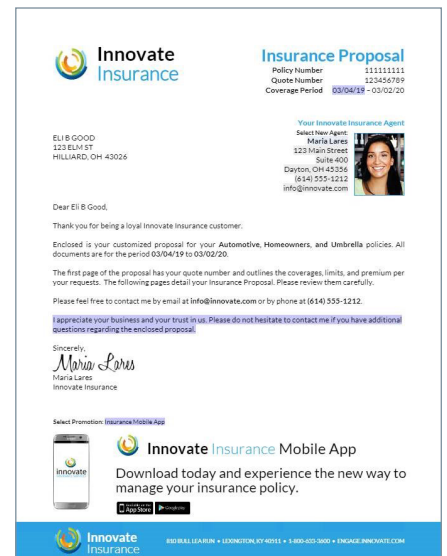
Innovate Insurance

Insurance Proposal
Policy Number 111111111
Quote Number 123456789
Coverage Period 03/04/19 – 03/02/20

ELI B GOOD
123 ELM ST
HILLIARD, OH 43026

Your Innovate Insurance Agent
Select New Agent:
Maria Lares
123 Main Street
Suite 400
Dayton, OH 45356
(614) 555-1212
info@innovate.com

Dear Eli B Good,

Thank you for being a loyal Innovate Insurance customer.

Enclosed is your customized proposal for your Automotive, Homeowners, and Umbrella policies. All documents are for the period 03/04/19 to 03/02/20.

The first page of the proposal has your quote number and outlines the coverages, limits, and premium per your requests. The following pages detail your Insurance Proposal. Please review them carefully.

Please feel free to contact me by email at info@innovate.com or by phone at (614) 555-1212.

I appreciate your business and your trust in us. Please do not hesitate to contact me if you have additional questions regarding the enclosed proposal.

Sincerely,
Maria Lares
Maria Lares
Innovate Insurance

Select Promotion: Insurance Mobile App

innovate

Innovate Insurance Mobile App

Download today and experience the new way to manage your insurance policy.

App Store Google play

Innovate Insurance
810 BULL LEA RUN • LEXINGTON, KY 40511 • 1-800-633-3600 • ENGAGE.INNOVATE.COM